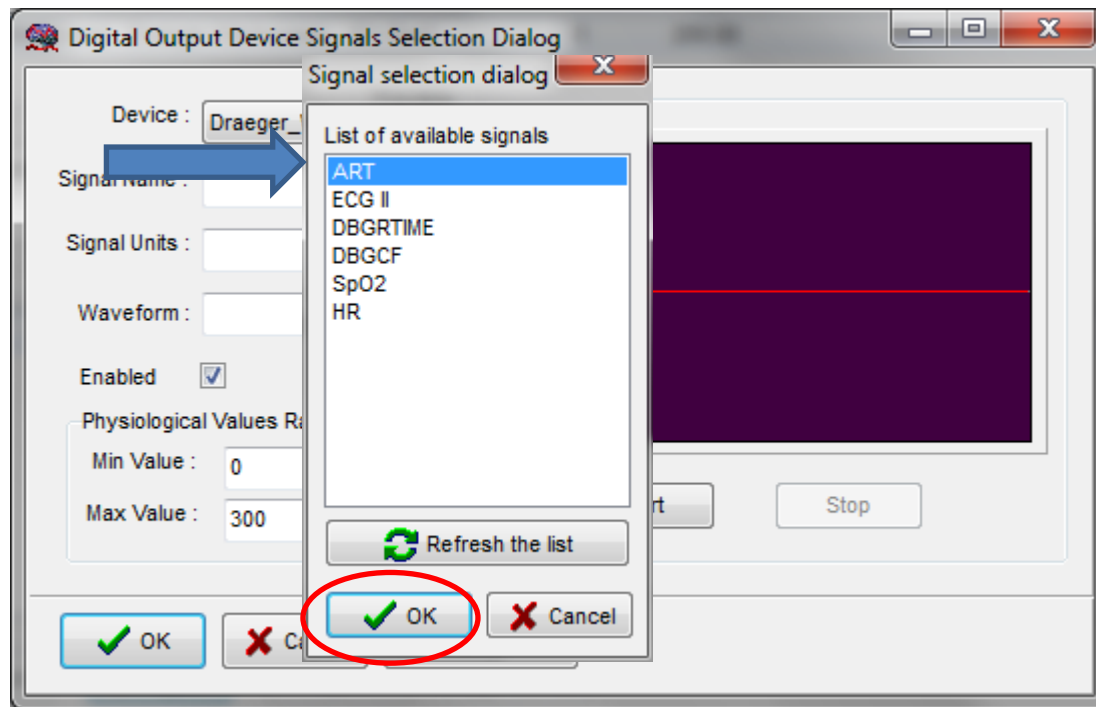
Digital Output Device Signals Selection Dialog

Device : Draeger_V

Signal Name :

Signal Units :

Waveform :

Enabled

Physiological Values Ra

Min Value : 0

Max Value : 300

rt

Stop

OK

Ca

Signal selection dialog

List of available signals

ART
ECG II
DBGRTIME
DBGCF
SpO2
HR

Refresh the list

OK

Cancel